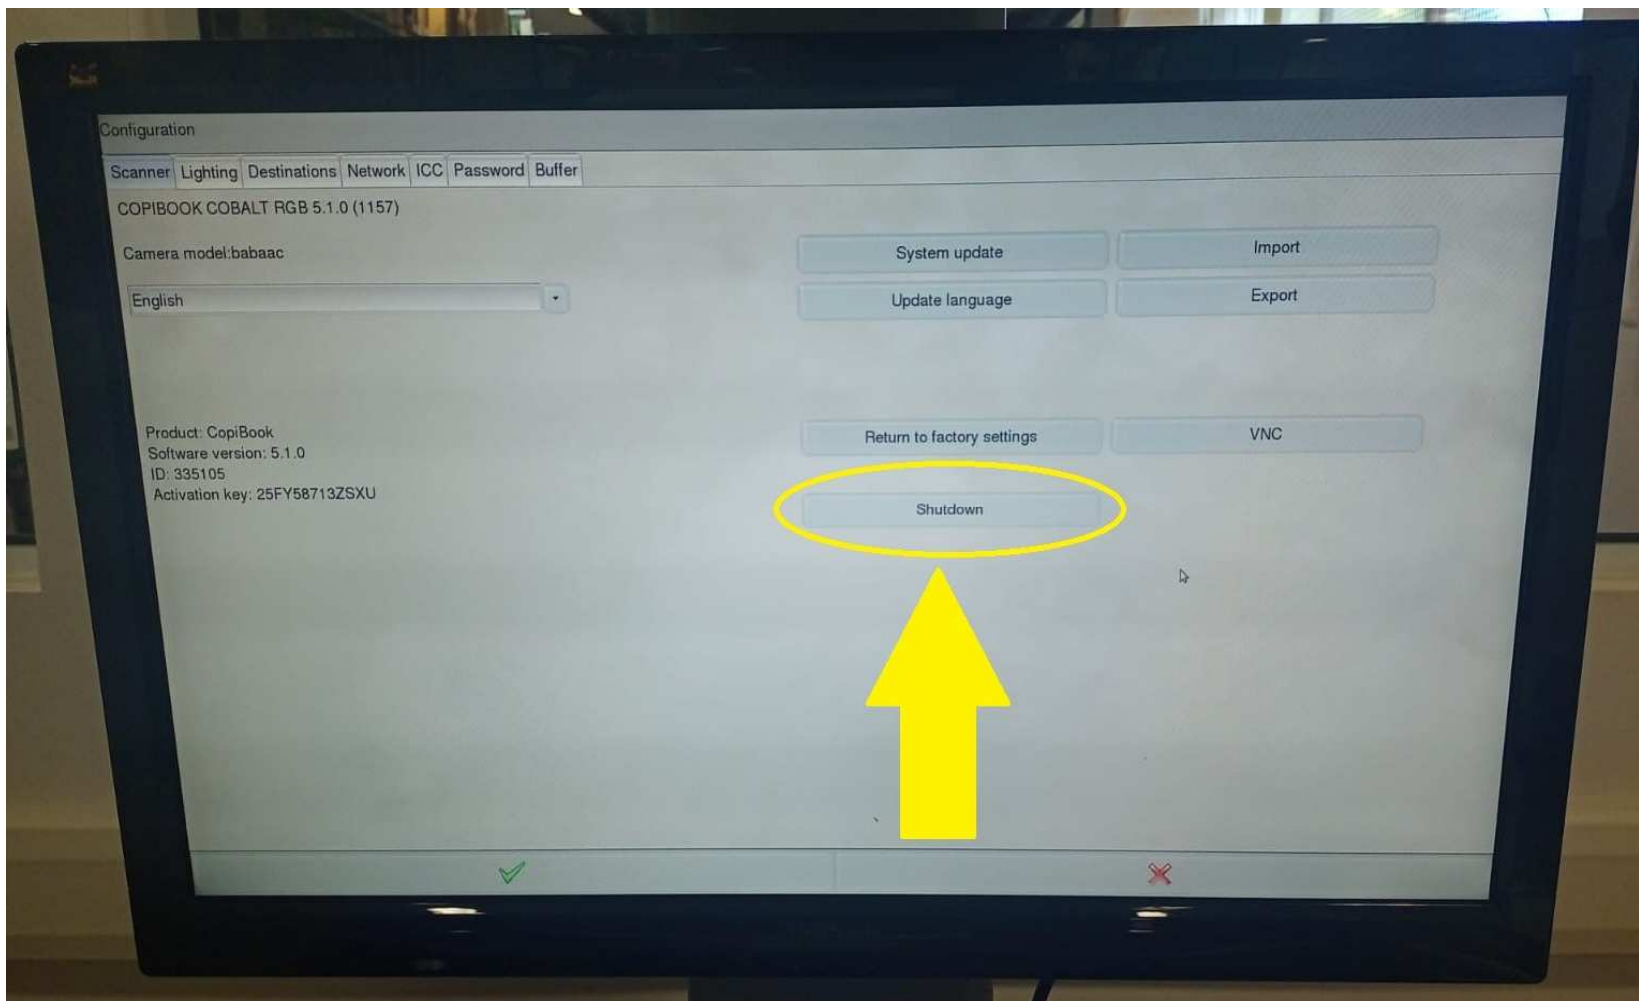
Configuration

Scanner Lighting Destinations Network ICC Password Buffer

COPIBOOK COBALT RGB 5.1.0 (1157)

Camera model:babaac

English

System update

Import

Update language

Export

Product: CopiBook
Software version: 5.1.0
ID: 335105
Activation key: 25FY58713ZSXU

Return to factory settings

VNC

Shutdown